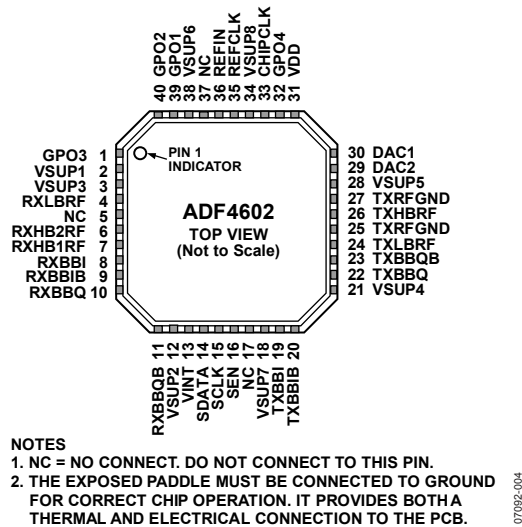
40 GPO2
39 GPO1
38 VSUP6
37 NC
36 REFIN
35 REFCLK
34 VSUP8
33 CHIPCLK
32 GPO4
31 VDD

PIN 1 INDICATOR

GPO3 1
VSUP1 2
VSUP3 3
RXLBRF 4
NC 5
RXHB2RF 6
RXHB1RF 7
RXBBI 8
RXBBIB 9
RXBBQ 10

ADF4602
TOP VIEW
(Not to Scale)

30 DAC1
29 DAC2
28 VSUP5
27 TXRFGND
26 TXHBRF
25 TXRFGND
24 TXLBRF
23 TXBBQB
22 TXBBQ
21 VSUP4

RXBBQB 11
VSUP2 12
VINT 13
SDATA 14
SCLK 15
SEN 16
NC 17
VSUP7 18
TXBBI 19
TXBBIB 20

NOTES
1. NC = NO CONNECT. DO NOT CONNECT TO THIS PIN.
2. THE EXPOSED PADDLE MUST BE CONNECTED TO GROUND FOR CORRECT CHIP OPERATION. IT PROVIDES BOTH A THERMAL AND ELECTRICAL CONNECTION TO THE PCB.

07092-004